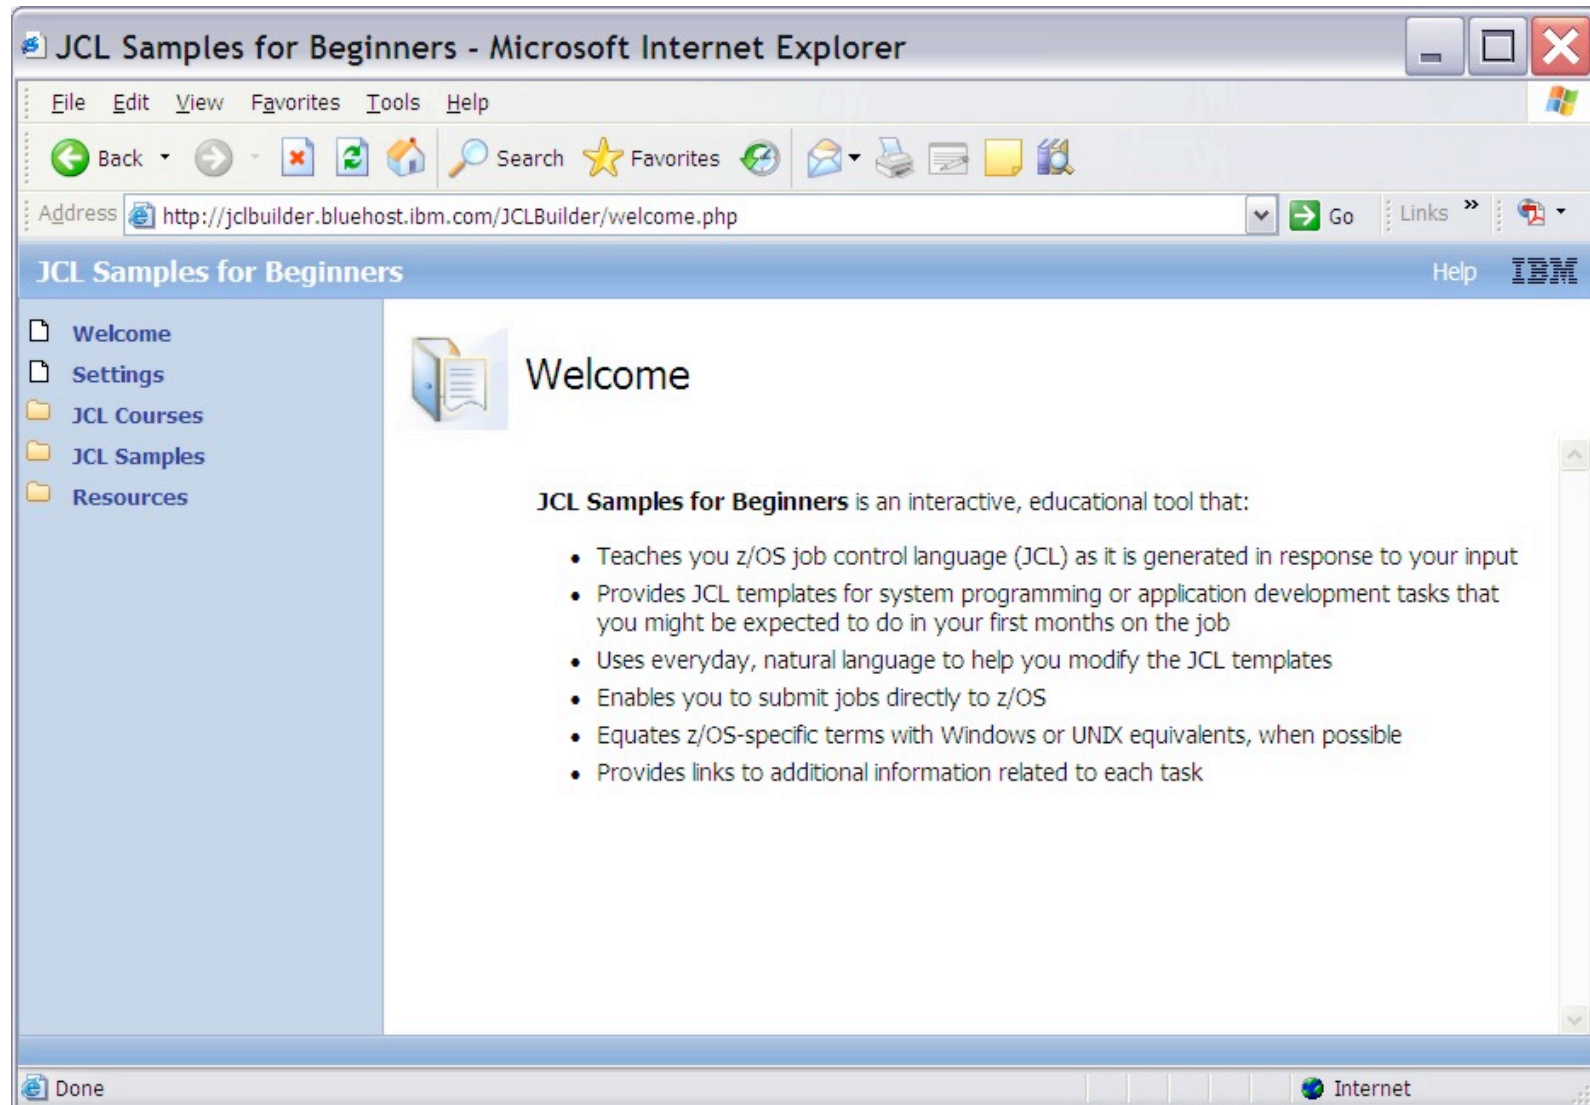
JCL Samples for Beginners - Microsoft Internet Explorer

File Edit View Favorites Tools Help

Back Search Favorites

Address http://jclbuilder.bluehost.ibm.com/JCLBuilder/welcome.php Go Links »

JCL Samples for Beginners Help IBM

Welcome
Settings
JCL Courses
JCL Samples
Resources

Welcome

**JCL Samples for Beginners** is an interactive, educational tool that:

- Teaches you z/OS job control language (JCL) as it is generated in response to your input
- Provides JCL templates for system programming or application development tasks that you might be expected to do in your first months on the job
- Uses everyday, natural language to help you modify the JCL templates
- Enables you to submit jobs directly to z/OS
- Equates z/OS-specific terms with Windows or UNIX equivalents, when possible
- Provides links to additional information related to each task

Done Internet